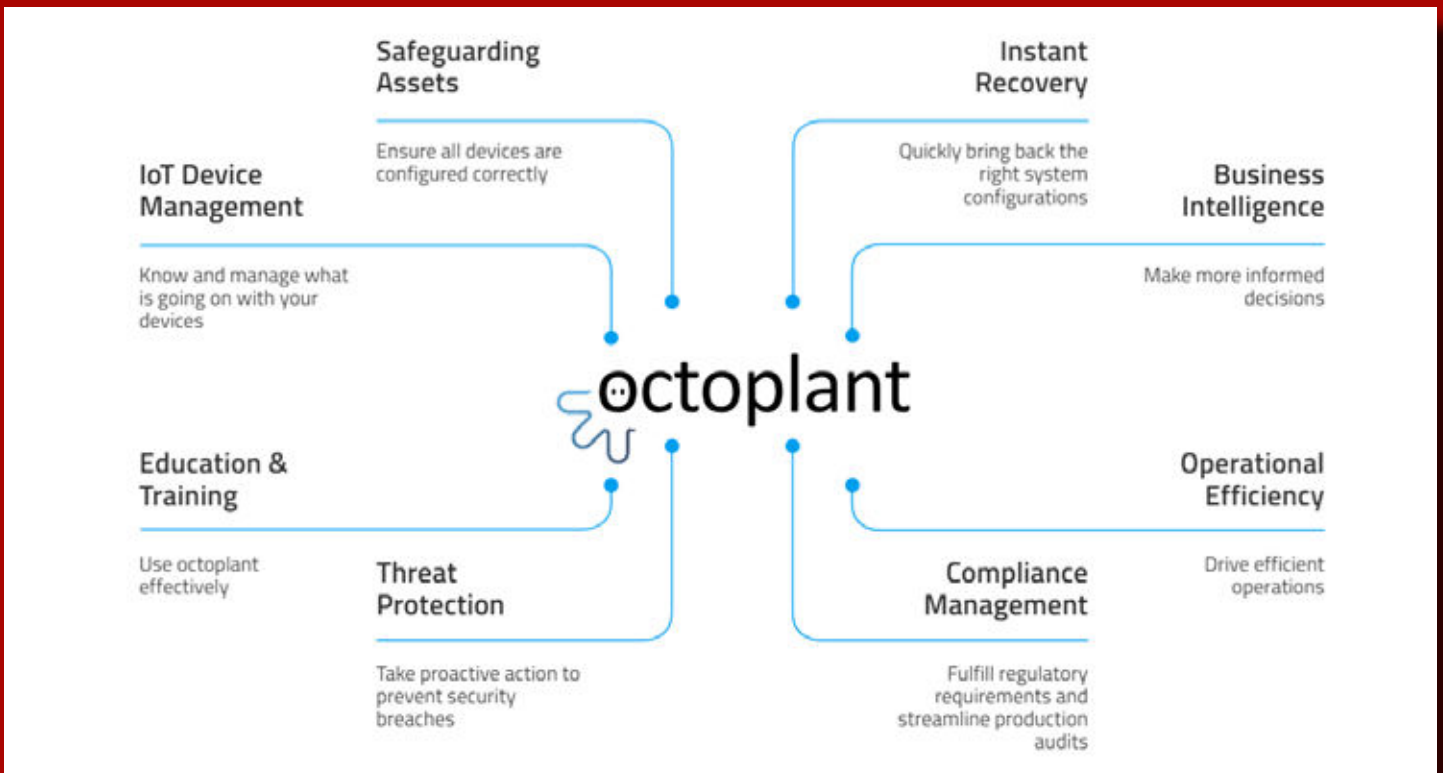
Safeguarding Assets

Ensure all devices are configured correctly

Instant Recovery

Quickly bring back the right system configurations

IoT Device Management

Know and manage what is going on with your devices

Business Intelligence

Make more informed decisions

octoplant

Education & Training

Use octoplant effectively

Operational Efficiency

Drive efficient operations

Threat Protection

Take proactive action to prevent security breaches

Compliance Management

Fulfill regulatory requirements and streamline production audits